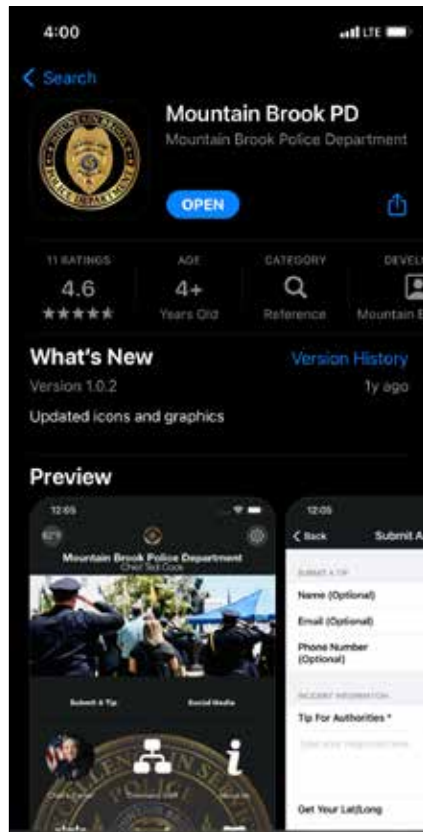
4:00

LTE

< Search

Mountain Brook PD

Mountain Brook Police Department

OPEN

11 RATINGS
4.6
★★★★★

AGE
4+
Years Old

CATEGORY
Reference

DEVEL
Mountain B

What's New

Version History

Version 1.0.2

1y ago

Updated icons and graphics

Preview

12:05

Mountain Brook Police Department
Chief Ted Cook

Submit A Tip

Social Media

12:05

< Back

Submit A

SUBMIT A TIP

Name (Optional)

Email (Optional)

Phone Number (Optional)

INCIDENT INFORMATION

Tip For Authorities *

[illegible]

Get Your Lat/Long